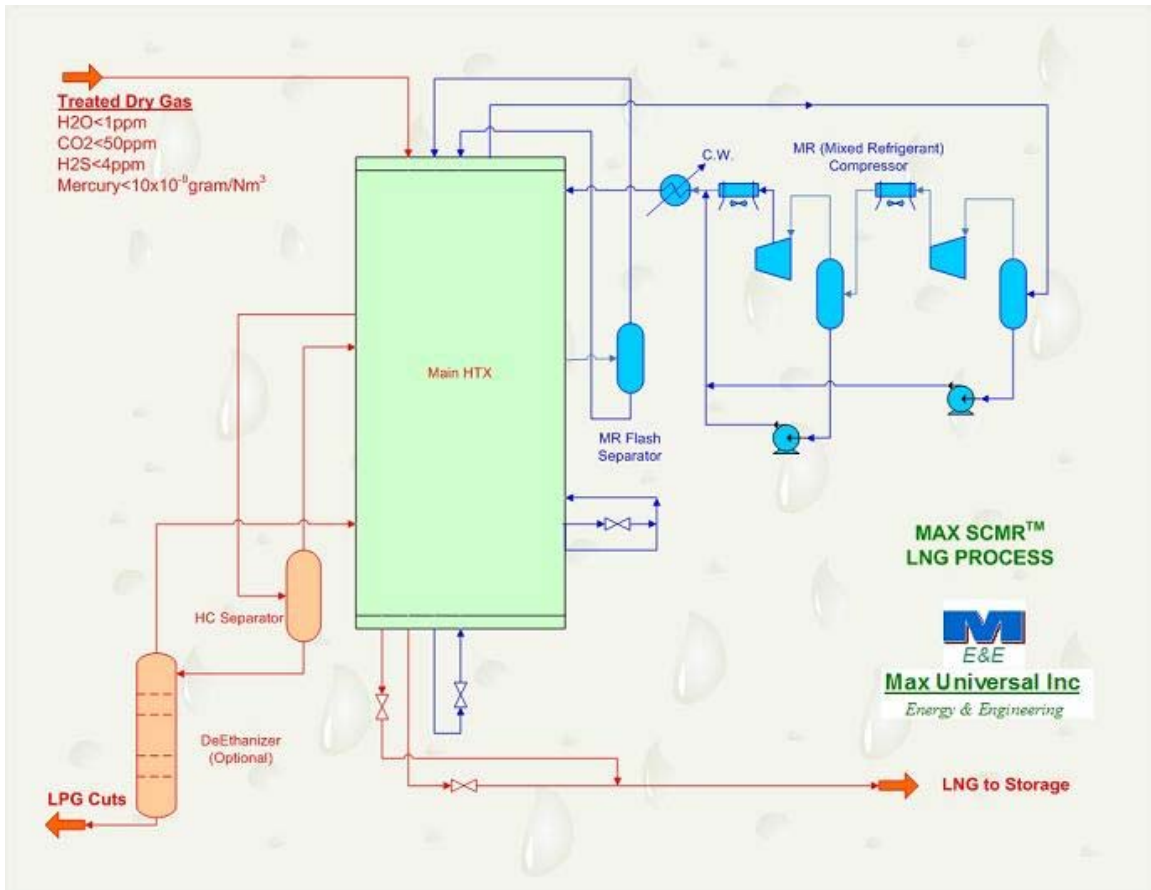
Treated Dry Gas
H2O<1ppm
CO2<50ppm
H2S<4ppm
Mercury<10x10$^{-9}$gram/Nm$^3$

C.W.

MR (Mixed Refrigerant) Compressor

Main HTX

MR Flash Separator

MAX SCMR$^{TM}$ LNG PROCESS

HC Separator

E&E
Max Universal Inc
Energy & Engineering

DeEthanizer (Optional)

LPG Cuts

LNG to Storage